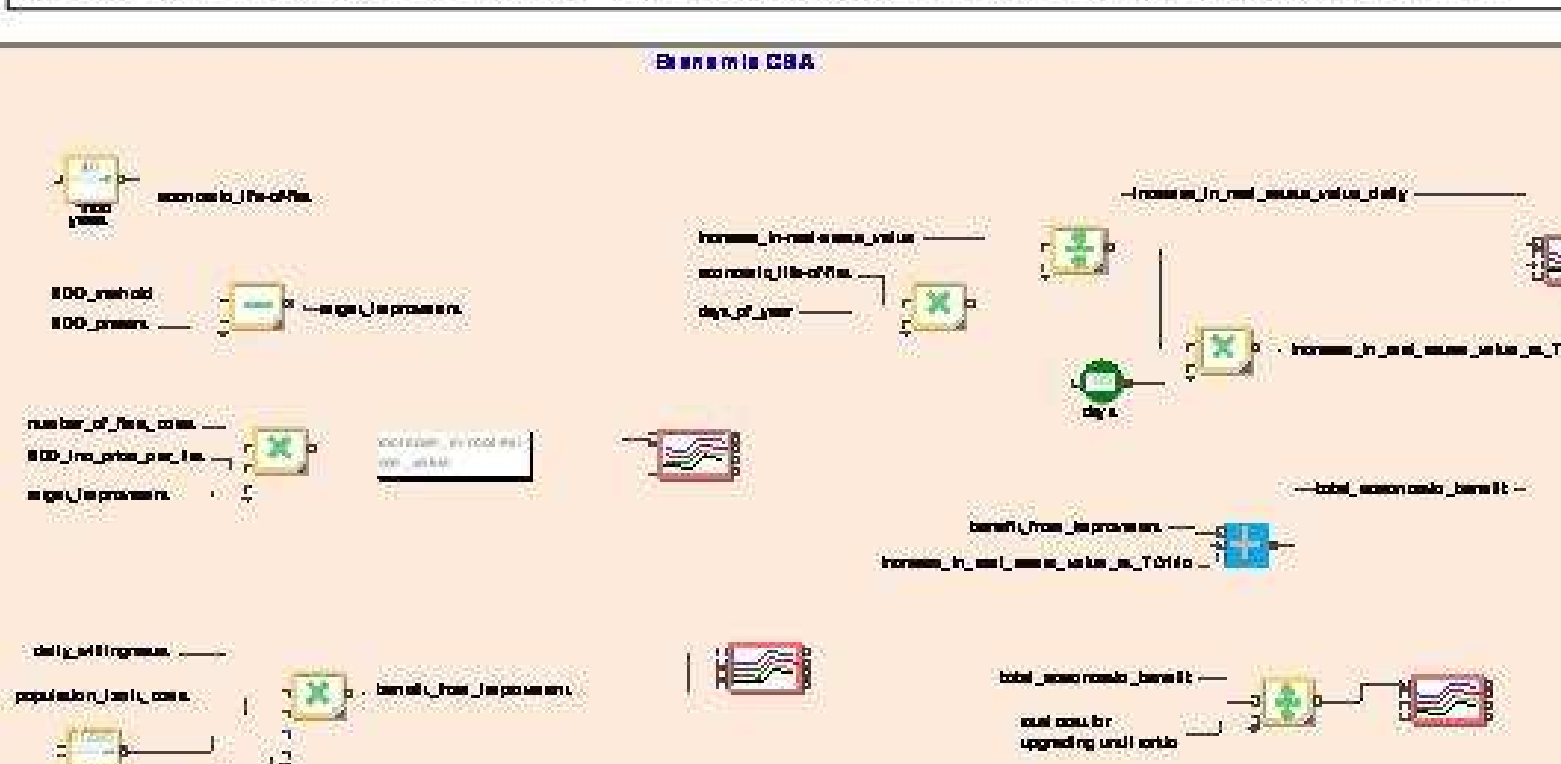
Economic CBA

economic_life-of-fix

1000 years

BOD_threshold
BOD_present

target_improvement

number_of_fish_cows
BOD_inc_price_per_fix
target_improvement

increase_in_real_estate_value

increase_in_real_estate_value
economic_life-of-fix
days_of_year

increase_in_real_estate_value_daily

days

increase_in_real_estate_value_in_T

total_economic_benefit

benefit_from_improvement
increase_in_real_estate_value_in_T0ilo

daily_willingness
population_tooth_cows

benefit_from_improvement

total_economic_benefit
cost cost for upgrading unit ratio